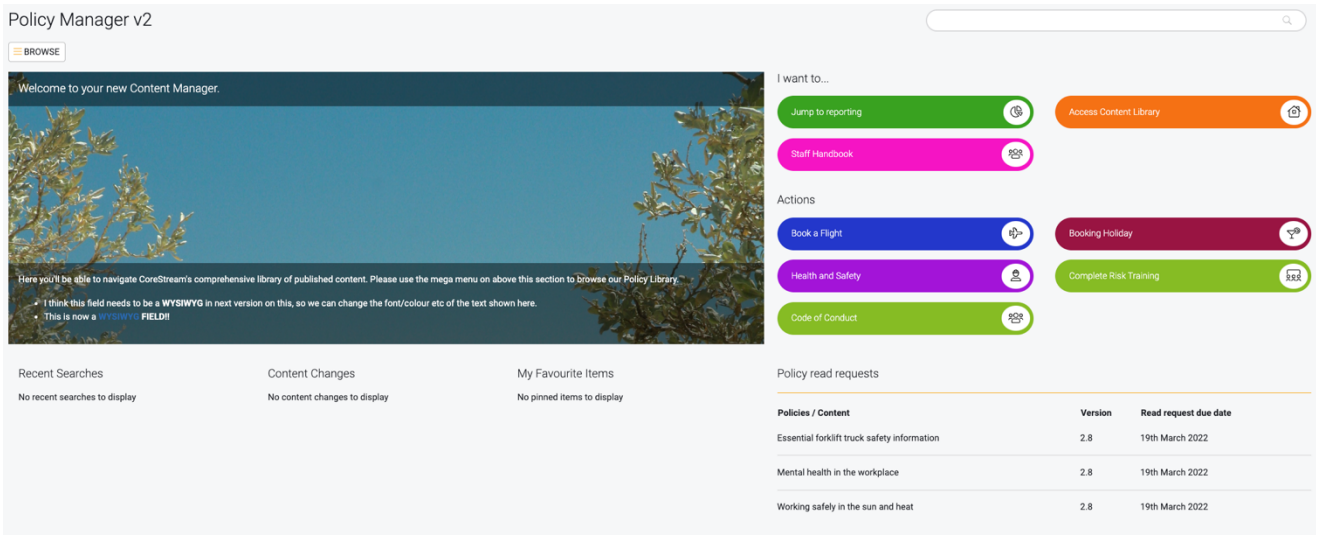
Policy Manager v2

BROWSE

Welcome to your new Content Manager.

Here you'll be able to navigate CoreStream's comprehensive library of published content. Please use the mega menu on above this section to browse our Policy Library.

- I think this field needs to be a **WYSIWYG** in next version on this, so we can change the font/colour etc of the text shown here.
- This is now a WYSIWYG **FIELD!!**

I want to...

Jump to reporting

Access Content Library

Staff Handbook

Actions

Book a Flight

Booking Holiday

Health and Safety

Complete Risk Training

Code of Conduct

Recent Searches

No recent searches to display

Content Changes

No content changes to display

My Favourite Items

No pinned items to display

Policy read requests

| Policies / Content | Version | Read request due date |
|---|---|---|
| Essential forklift truck safety information | 2.8 | 19th March 2022 |
| Mental health in the workplace | 2.8 | 19th March 2022 |
| Working safely in the sun and heat | 2.8 | 19th March 2022 |